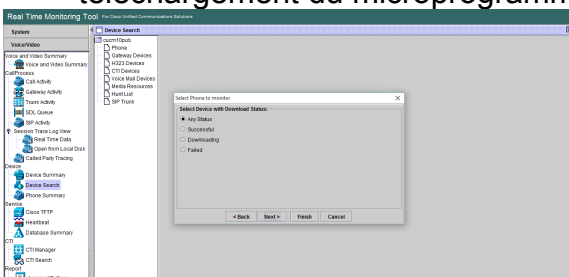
téléchargement du microprogramm

Real Time Monitoring Tool For Cisco Unified Communications Solutions

System

Voice/Video

Voice and Video Summary
Voice and Video Summary
CallProcess
Call Activity
Gateway Activity
Trunk Activity
SDL Queue
SIP Activity
Session Trace Log View
Real Time Data
Open from Local Disk
Called Party Tracing
Device
Device Summary
Device Search
Phone Summary
Service
Cisco TFTP
Heartbeat
Database Summary
CTI
CTI Manager
CTI Search
Report

Device Search

cucm10pub
Phone
Gateway Devices
H323 Devices
CTI Devices
Voice Mail Devices
Media Resources
Hunt List
SIP Trunk

Select Phone to monitor

Select Device with Download Status:
Any Status
Successful
Downloading
Failed

< Back
Next >
Finish
Cancel